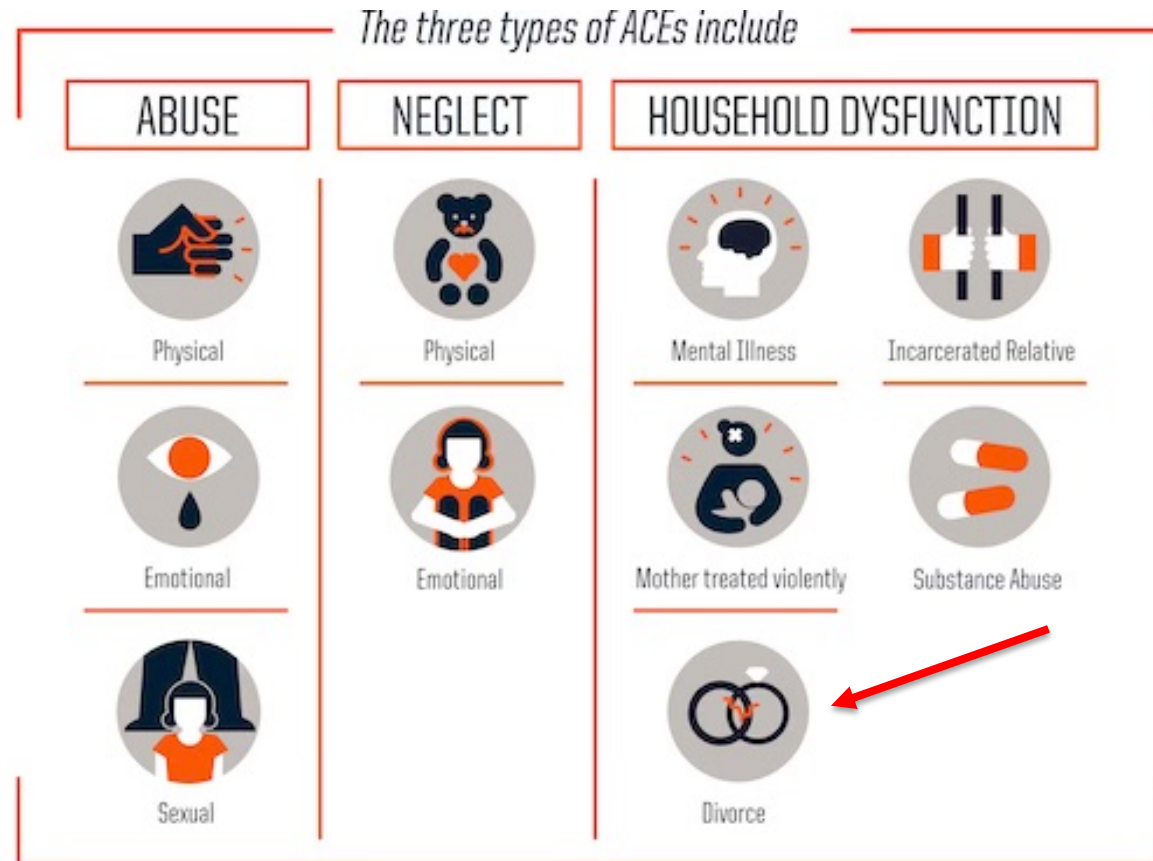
The three types of ACEs include

ABUSE

Physical

Emotional

Sexual

NEGLECT

Physical

Emotional

HOUSEHOLD DYSFUNCTION

Mental Illness

Incarcerated Relative

Mother treated violently

Substance Abuse

Divorce